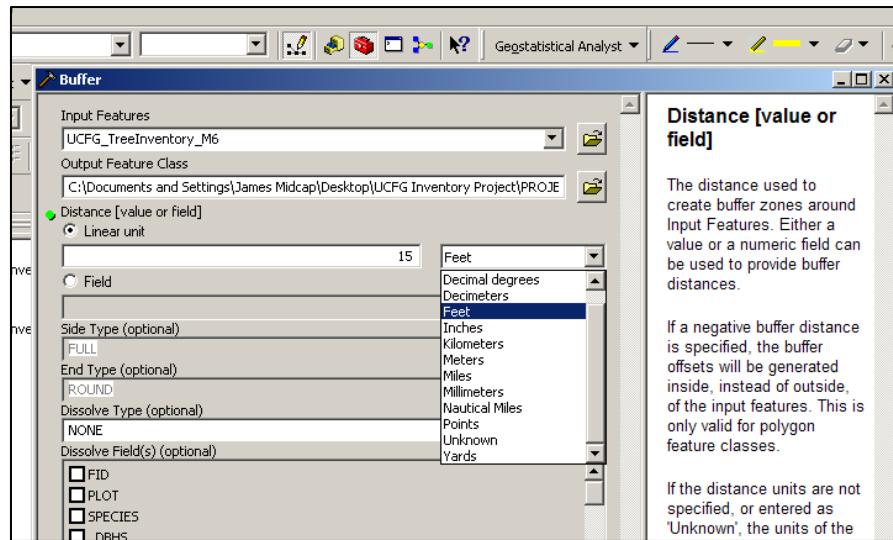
Geostatistical Analyst

Buffer

Input Features
UCFG_TreeInventory_M6
Output Feature Class
C:\Documents and Settings\James Midcap\Desktop\UCFG Inventory Project\PROJE
Distance [value or field]
Linear unit
15
Feet
Field
Side Type (optional)
FULL
End Type (optional)
ROUND
Dissolve Type (optional)
NONE
Dissolve Field(s) (optional)
FID
PLOT
SPECIES
DBHS

Decimal degrees
Decimeters
Feet
Inches
Kilometers
Meters
Miles
Millimeters
Nautical Miles
Points
Unknown
Yards

nve
nve

Distance [value or field]

The distance used to create buffer zones around Input Features. Either a value or a numeric field can be used to provide buffer distances.

If a negative buffer distance is specified, the buffer offsets will be generated inside, instead of outside, of the input features. This is only valid for polygon feature classes.

If the distance units are not specified, or entered as 'Unknown', the units of the